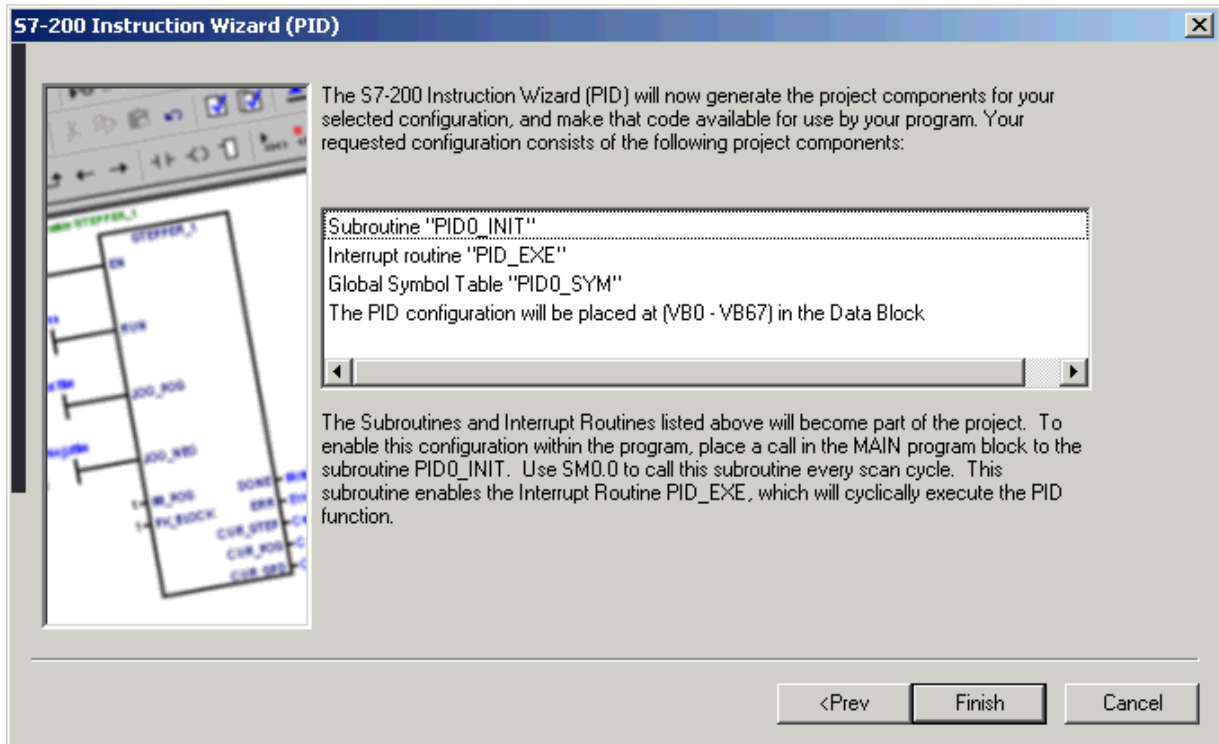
S7-200 Instruction Wizard (PID)

The S7-200 Instruction Wizard (PID) will now generate the project components for your selected configuration, and make that code available for use by your program. Your requested configuration consists of the following project components:

Subroutine "PID0_INIT"
Interrupt routine "PID_EXE"
Global Symbol Table "PID0_SYM"
The PID configuration will be placed at (VB0 - VB67) in the Data Block

The Subroutines and Interrupt Routines listed above will become part of the project. To enable this configuration within the program, place a call in the MAIN program block to the subroutine PID0_INIT. Use SM0.0 to call this subroutine every scan cycle. This subroutine enables the Interrupt Routine PID_EXE, which will cyclically execute the PID function.

STEPPER_1
EN
RUN
JOG_POS
JOG_NEG
DONE
ERR
CUR_STEP
CUR_POS
CUR_SPD

<Prev
Finish
Cancel